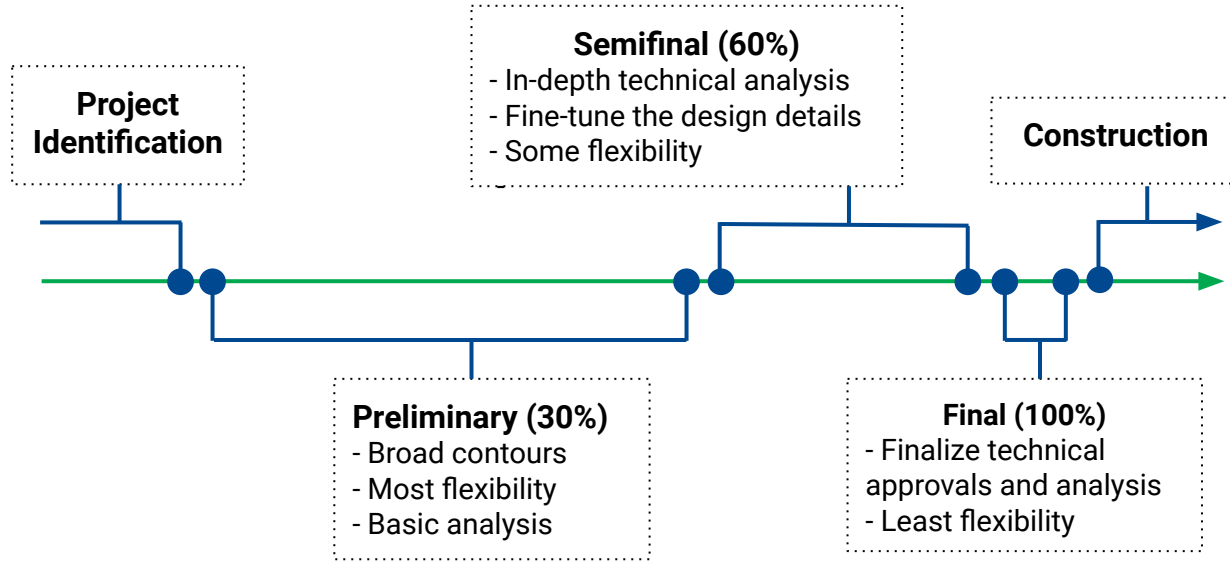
Project Identification

Semifinal (60%)
- In-depth technical analysis
- Fine-tune the design details
- Some flexibility

Construction

Preliminary (30%)
- Broad contours
- Most flexibility
- Basic analysis

Final (100%)
- Finalize technical approvals and analysis
- Least flexibility